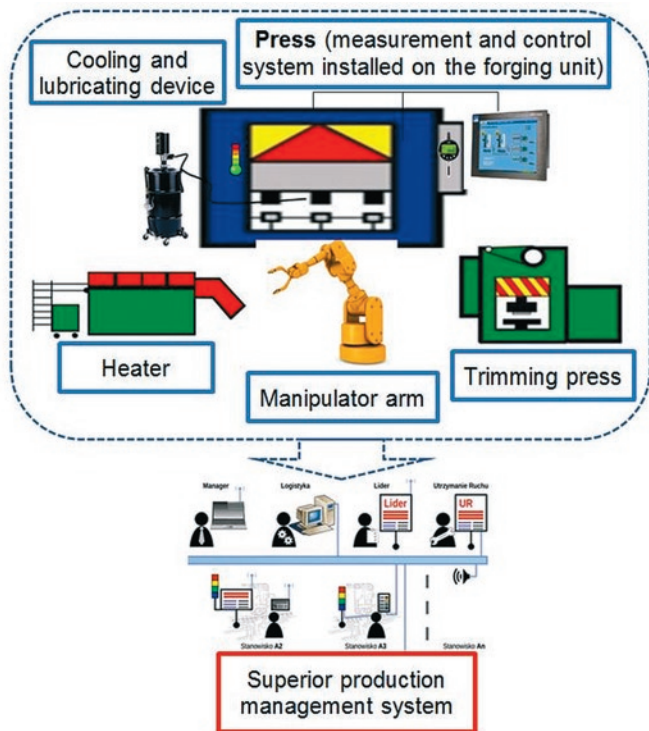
Cooling and lubricating device

**Press** (measurement and control system installed on the forging unit)

Heater

Manipulator arm

Trimming press

Manager

Logistyka

Lider

Lider

Utrzymanie Ruchu

UR

Stanowisko A2

Stanowisko A3

Stanowisko An

Superior production management system